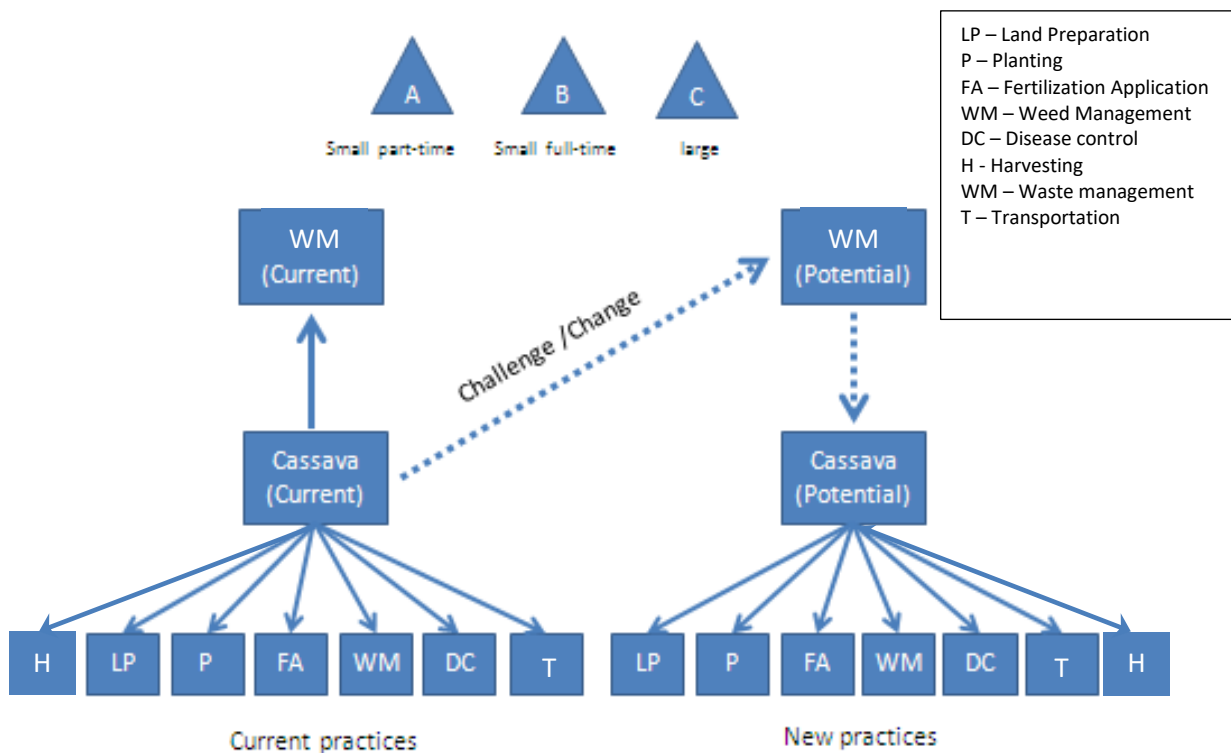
A
Small part-time

B
Small full-time

C
large

LP – Land Preparation
P – Planting
FA – Fertilization Application
WM – Weed Management
DC – Disease control
H - Harvesting
WM – Waste management
T – Transportation

WM (Current)

WM (Potential)

Challenge /Change

Cassava (Current)

Cassava (Potential)

H LP P FA WM DC T

LP P FA WM DC T H

Current practices

New practices